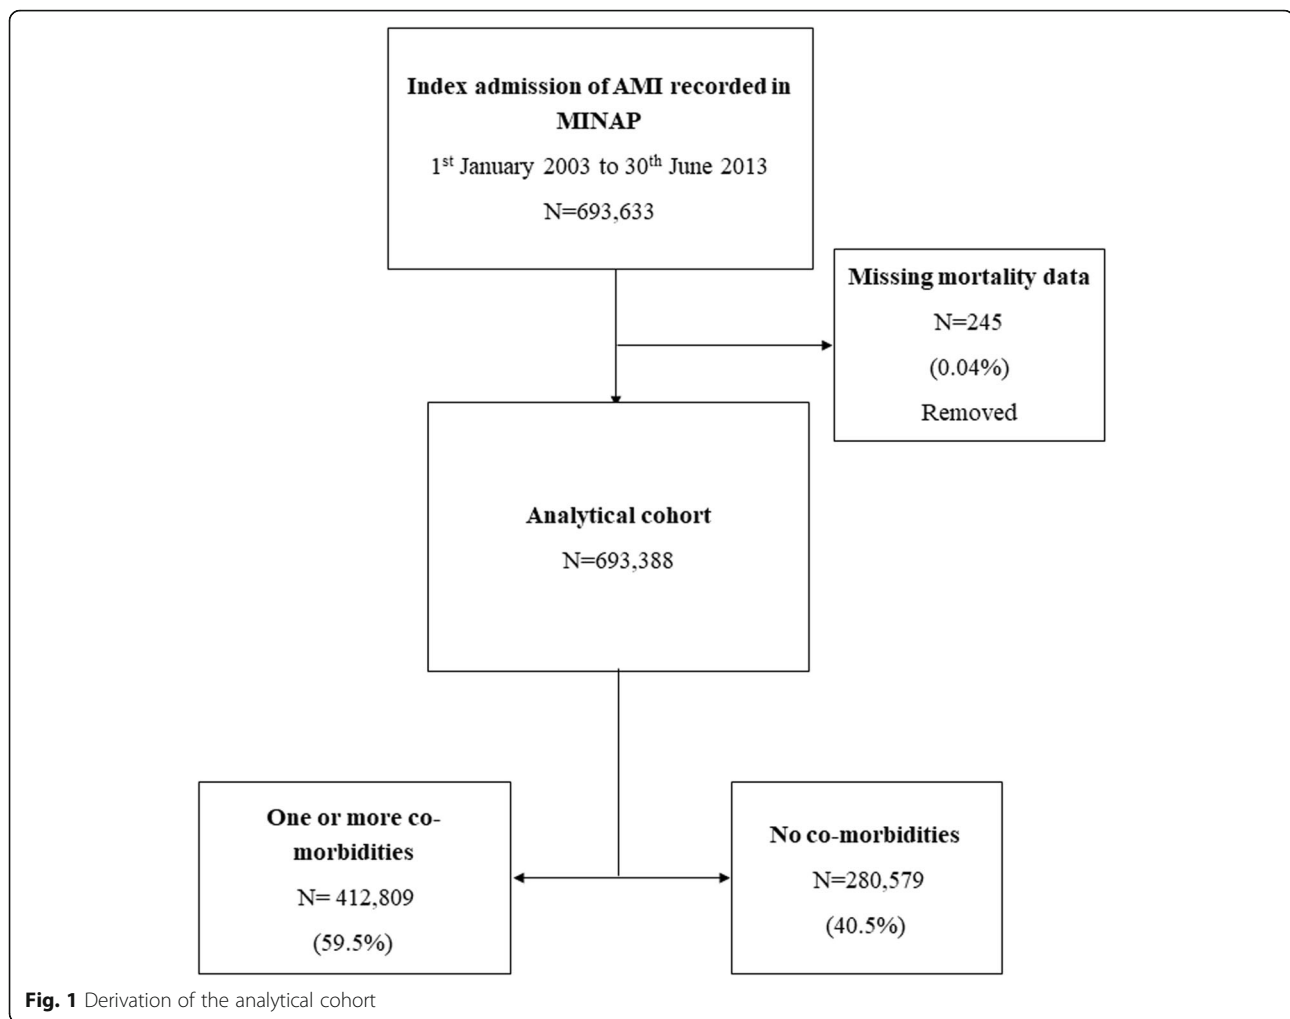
Index admission of AMI recorded in MINAP

1$^{st}$ January 2003 to 30$^{th}$ June 2013

N=693,633

Missing mortality data

N=245

(0.04%)

Removed

Analytical cohort

N=693,388

One or more co-morbidities

N= 412,809

(59.5%)

No co-morbidities

N=280,579

(40.5%)

Fig. 1 Derivation of the analytical cohort